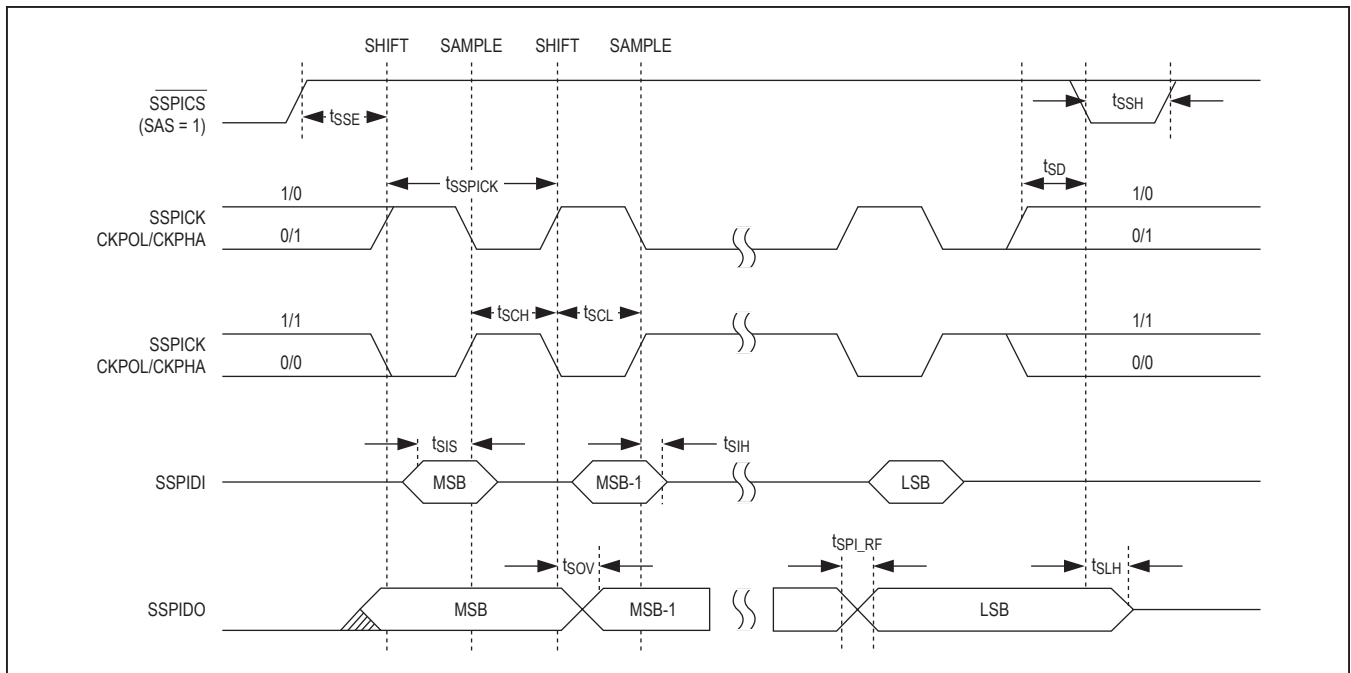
SHIFT SAMPLE SHIFT SAMPLE

$\overline{SSPICS}$
(SAS = 1)

$t_{SSE}$

$t_{SSH}$

$t_{SSPICK}$

$t_{SD}$

1/0

SSPICK
CKPOL/CKPHA

0/1

1/0

0/1

$t_{SCH}$ $t_{SCL}$

1/1

SSPICK
CKPOL/CKPHA

0/0

1/1

0/0

$t_{SIS}$

$t_{SIH}$

SSPIDI

MSB

MSB-1

LSB

$t_{SOV}$

$t_{SPI\_RF}$

$t_{SLH}$

SSPIDO

MSB

MSB-1

LSB